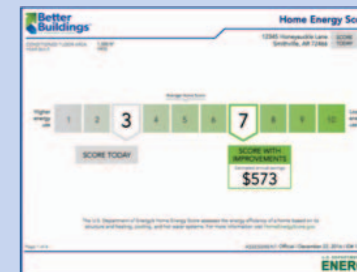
Better Buildings

Home Energy Sco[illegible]

12345 Honeysuckle Lane
Smithville, AR 72466

SCORE TODAY

Higher energy use

1 2 3 4 5 6 7 8 9 10

Lo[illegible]

SCORE TODAY

SCORE WITH IMPROVEMENTS

$573

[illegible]

Page 1 of 4

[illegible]

U.S. DEPARTMENT OF ENER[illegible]